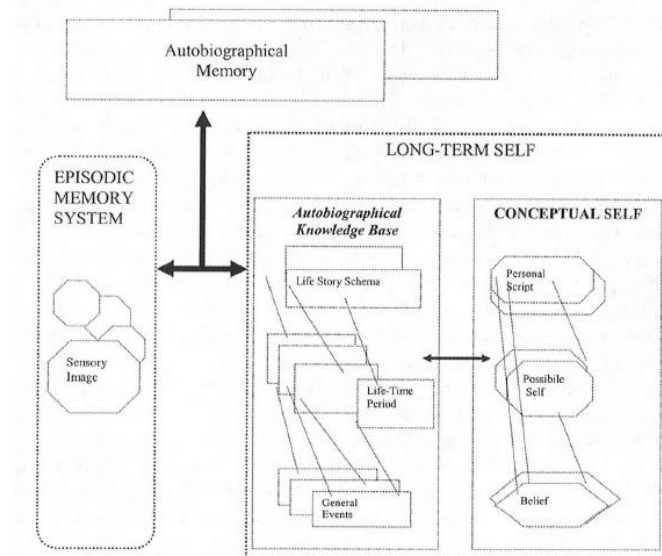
Autobiographical Memory

LONG-TERM SELF

EPISODIC MEMORY SYSTEM

Sensory Image

Autobiographical Knowledge Base

Life Story Schema

Life-Time Period

General Events

CONCEPTUAL SELF

Personal Script

Possibile Self

Belief